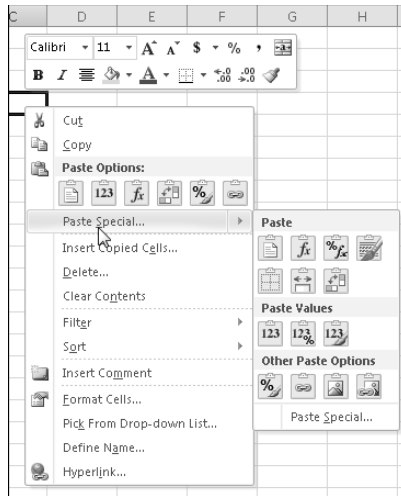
C D E F G H

Calibri 11 A A $ % ,

B I

Cut

Copy

Paste Options:

123 fx %

Paste Special...

Insert Copied Cells...

Delete...

Clear Contents

Filter

Sort

Insert Comment

Format Cells...

Pick From Drop-down List...

Define Name...

Hyperlink...

Paste

fx %fx

Paste Values

123 123% 123

Other Paste Options

%

Paste Special...